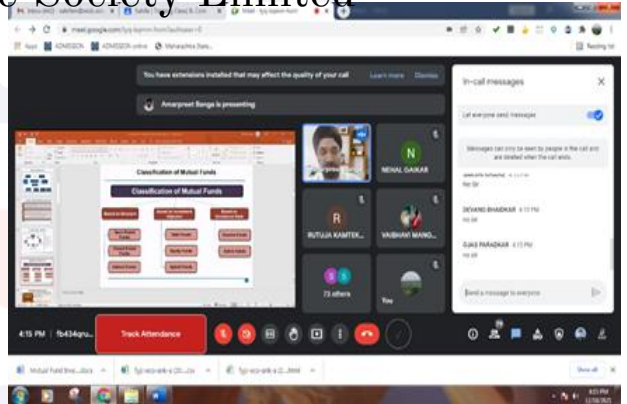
e Society Limited

meet.google.com/fyq-bqmm-hxm?authuser=0

Apps ADMISSION ADMISSION online Maharashtra State

You have extensions installed that may affect the quality of your call Learn more Dismiss

Amarpreet Banga is presenting

Classification of Mutual Funds

Classification of Mutual Funds

N
NIHAL GAIKAR

R
RUTUJA KAMTEK...

VAIBHAVI MANO...

73 others

You

In-call messages

Let everyone send messages

Messages can only be seen by people in the call and are deleted when the call ends.

Yes Sir

DEVANG BHASKAR 4:13 PM
Yes sir

OJAS PARADKAR 4:15 PM
Yes sir

Send a message to everyone

4:15 PM | fbi-434qru...

Track Attendance

Mutual Fund Inve....xlsx

fyq-wzs-arik-a (20....csv

fyq-wzs-arik-a (2....html

Show all